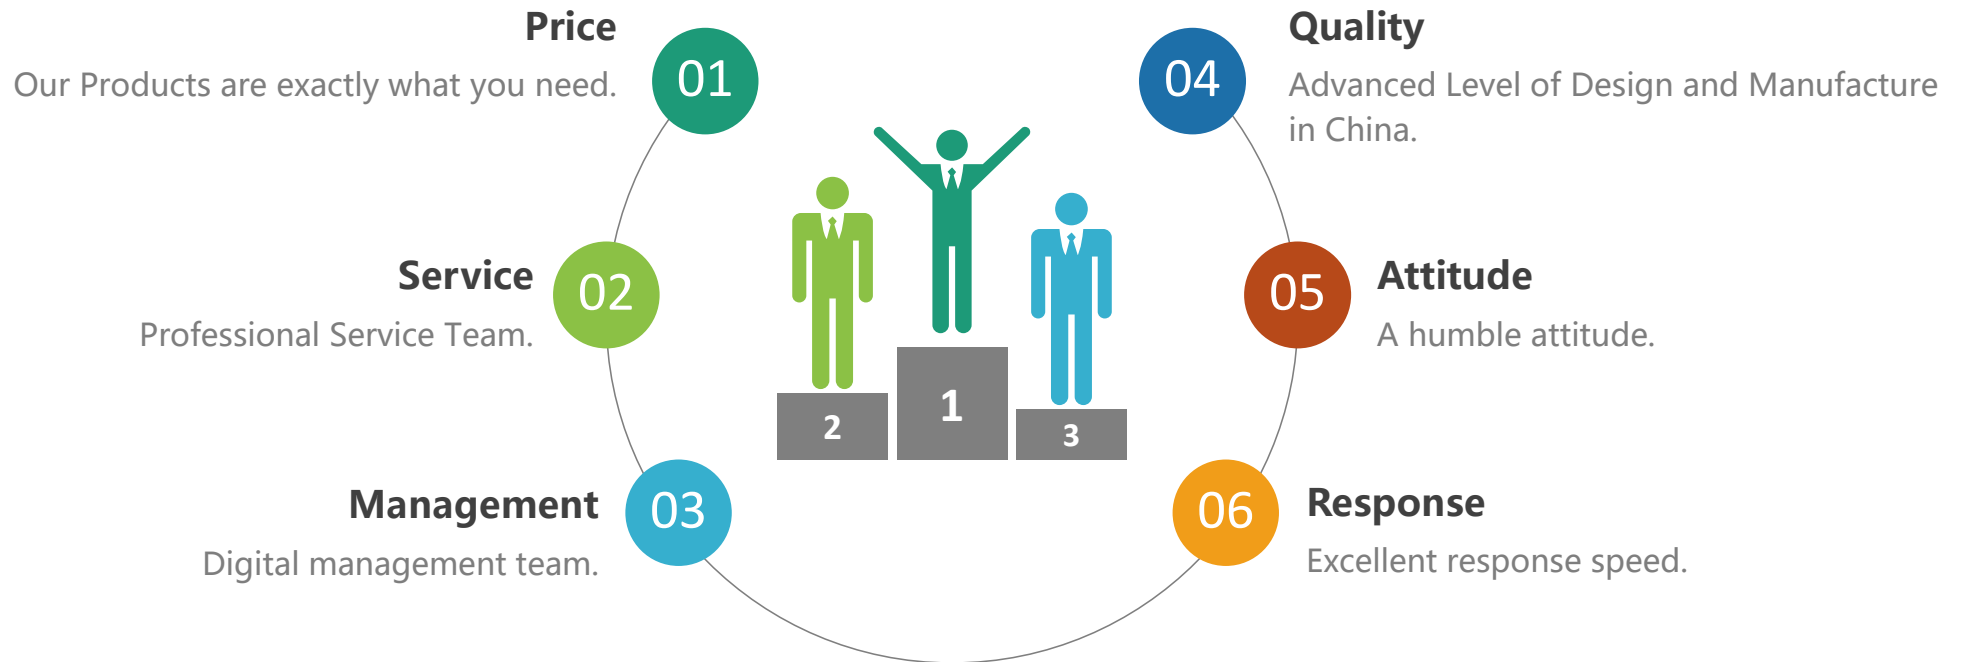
Price
Our Products are exactly what you need.
01

Service
Professional Service Team.
02

Management
Digital management team.
03

2
1
3

04
Quality
Advanced Level of Design and Manufacture in China.

05
Attitude
A humble attitude.

06
Response
Excellent response speed.